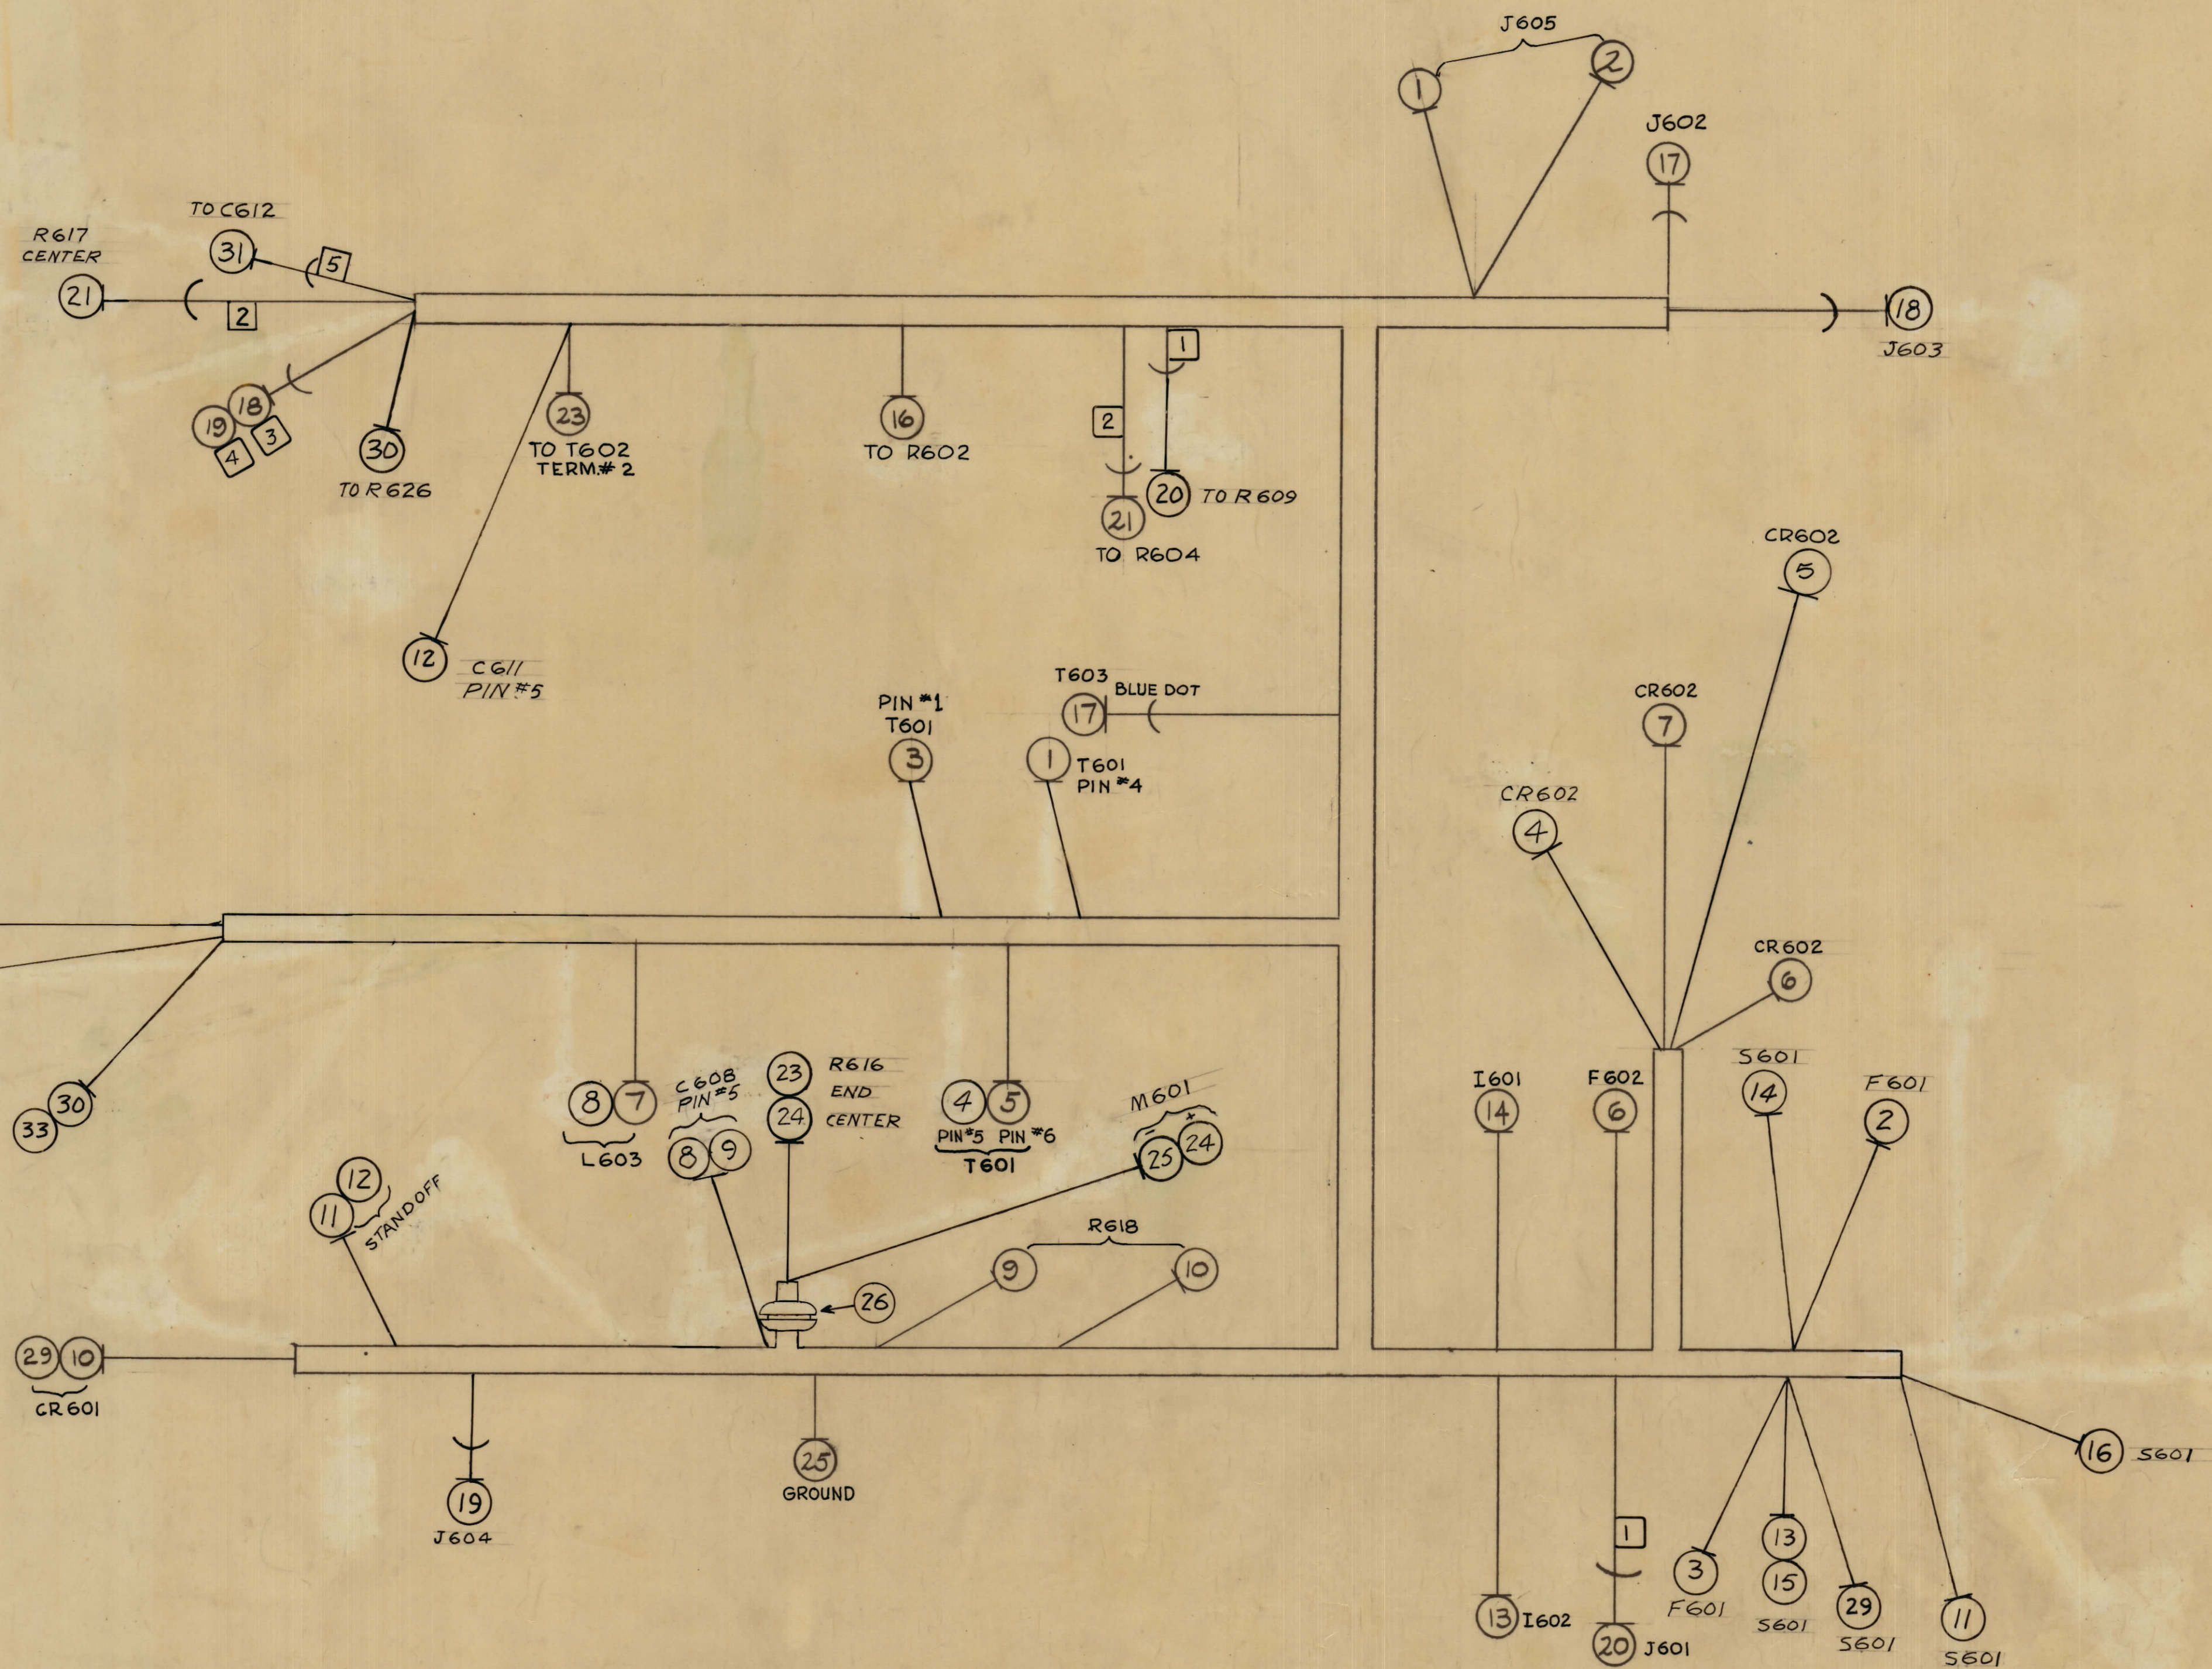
J605
1 2
J602
17
TO C612
31
5
R617 CENTER
21
2
18
J603
19 18
4 3
30
TO R626
23
TO T602 TERM.# 2
16
TO R602
1
2
20 TO R609
21
TO R604
CR602
5
12
C611 PIN #5
T603
17
BLUE DOT
PIN #1 T601
3
1
T601 PIN #4
CR602
7
CR602
4
CR602
6
33 30
8 7
L603
C608 PIN #5
8 9
23
24
R616 END CENTER
4 5
PIN #5 PIN #6
T601
M601
25 24
12
11
STANDOFF
R618
9
10
26
I601
14
F602
6
S601
14
F601
2
29 10
CR601
19
J604
25
GROUND
16 S601
13 I602
1
20 J601
3
F601
13
15
S601
29
S601
11
S601